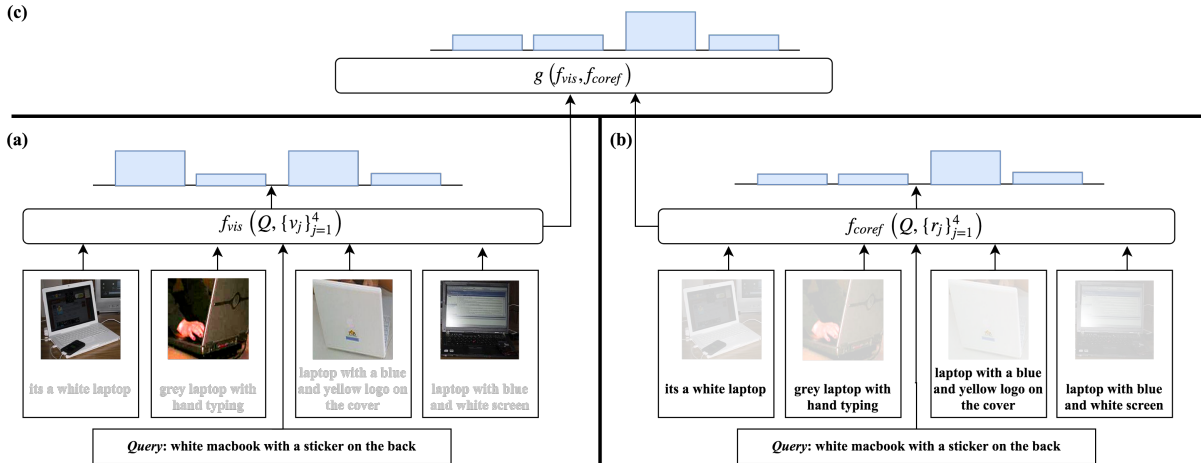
(c)

$g\left(f_{vis}, f_{coref}\right)$

(a)

$f_{vis}\left(Q, \{v_j\}_{j=1}^{4}\right)$

its a white laptop

grey laptop with hand typing

laptop with a blue and yellow logo on the cover

laptop with blue and white screen

*Query*: white macbook with a sticker on the back

(b)

$f_{coref}\left(Q, \{r_j\}_{j=1}^{4}\right)$

its a white laptop

grey laptop with hand typing

laptop with a blue and yellow logo on the cover

laptop with blue and white screen

*Query*: white macbook with a sticker on the back